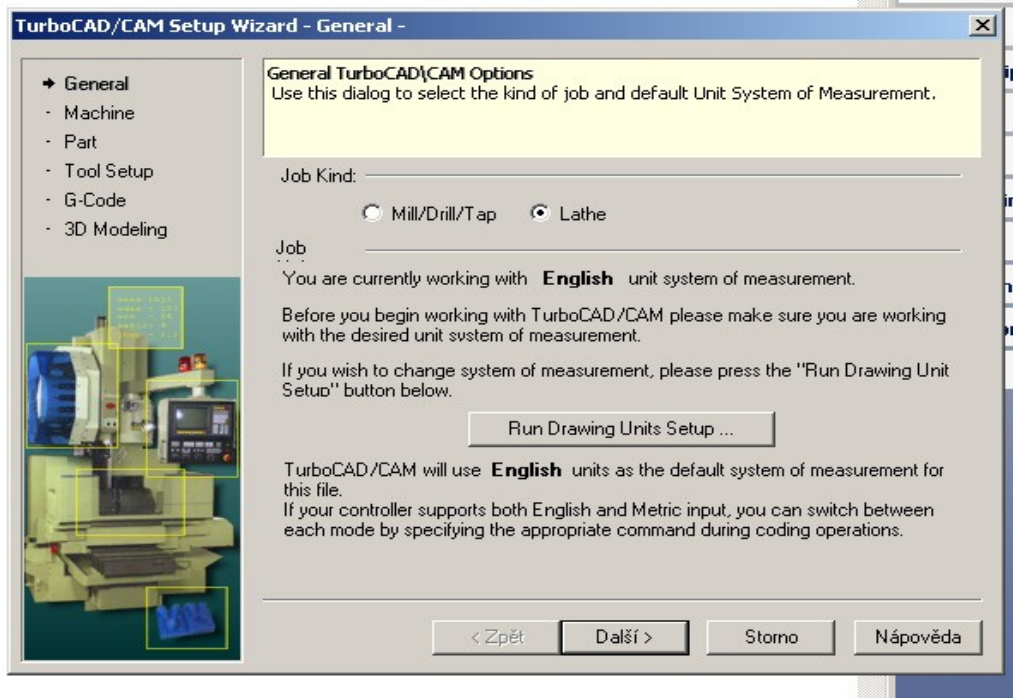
TurboCAD/CAM Setup Wizard - General -

→ General
· Machine
· Part
· Tool Setup
· G-Code
· 3D Modeling

General TurboCAD\CAM Options
Use this dialog to select the kind of job and default Unit System of Measurement.

Job Kind:

Mill/Drill/Tap   Lathe

Job

You are currently working with **English** unit system of measurement.

Before you begin working with TurboCAD/CAM please make sure you are working with the desired unit system of measurement.

If you wish to change system of measurement, please press the "Run Drawing Unit Setup" button below.

Run Drawing Units Setup ...

TurboCAD/CAM will use **English** units as the default system of measurement for this file.
If your controller supports both English and Metric input, you can switch between each mode by specifying the appropriate command during coding operations.

< Zpět   Další >   Storno   Nápověda